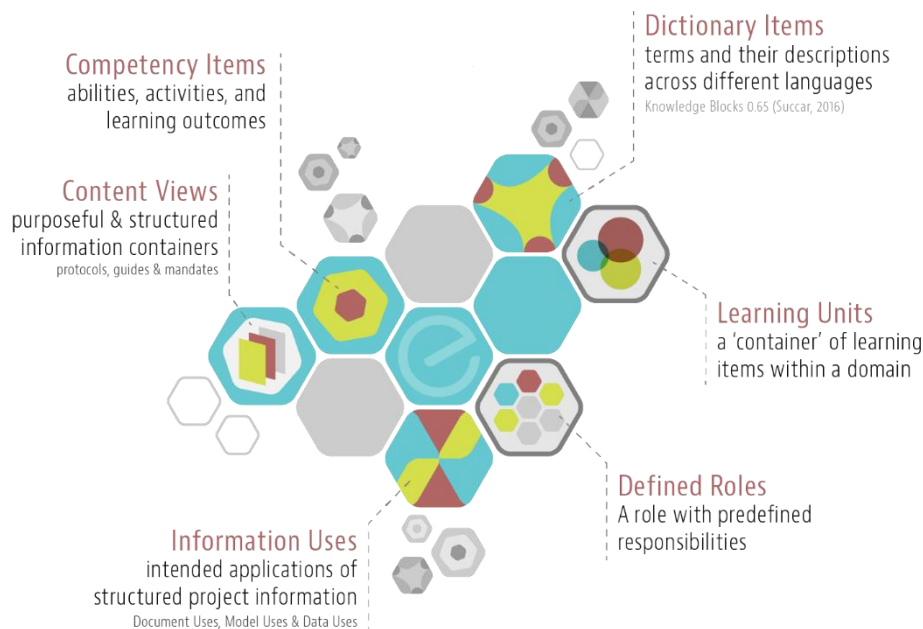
Dictionary Items
terms and their descriptions across different languages
Knowledge Blocks 0.65 (Succar, 2016)

Competency Items
abilities, activities, and learning outcomes

Content Views
purposeful & structured information containers
protocols, guides & mandates

Learning Units
a 'container' of learning items within a domain

Defined Roles
A role with predefined responsibilities

Information Uses
intended applications of structured project information
Document Uses, Model Uses & Data Uses